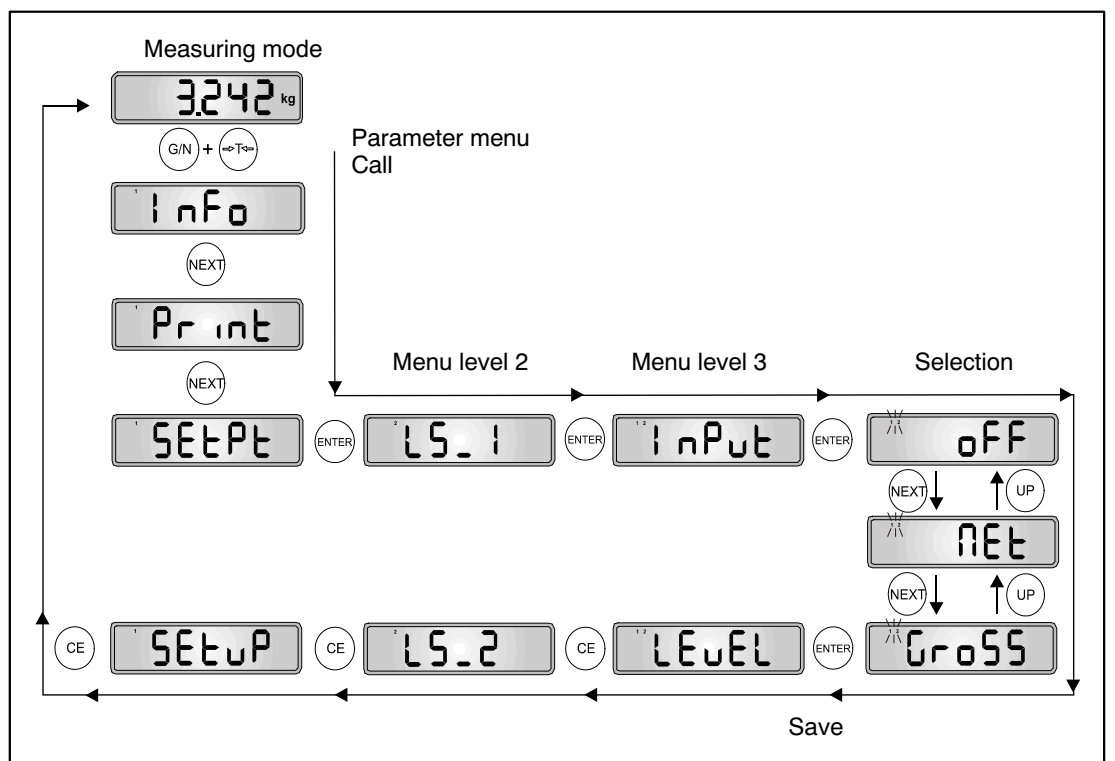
Measuring mode

3.242 kg

G/N + →T←

Parameter menu
Call

1 InFo

NEXT

1 Print

NEXT

Menu level 2

Menu level 3

Selection

1 SEtPt

ENTER

2 LS_1

ENTER

1 2 InPut

ENTER

1 2 oFF

NEXT

UP

1 2 nEt

NEXT

UP

CE

1 SEtuP

CE

2 LS_2

CE

1 2 LEvEL

ENTER

1 2 GroSS

Save